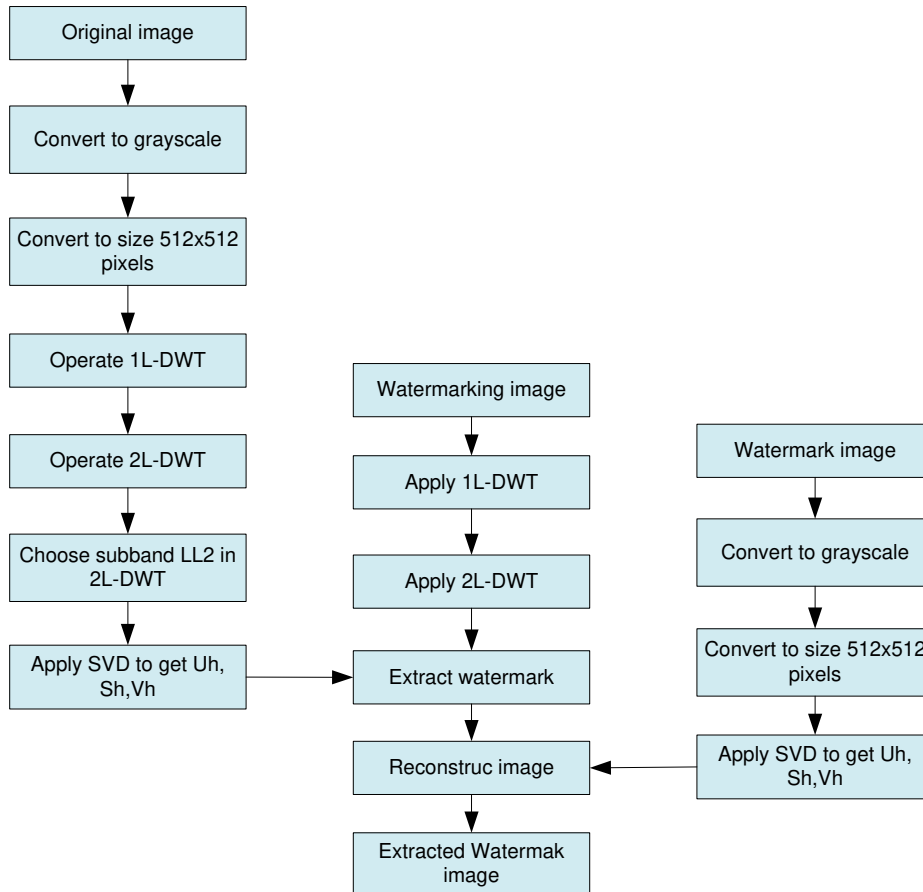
Original image

Convert to grayscale

Convert to size 512x512 pixels

Operate 1L-DWT

Operate 2L-DWT

Choose subband LL2 in 2L-DWT

Apply SVD to get Uh, Sh,Vh

Watermarking image

Apply 1L-DWT

Apply 2L-DWT

Extract watermark

Reconstruc image

Extracted Watermak image

Watermark image

Convert to grayscale

Convert to size 512x512 pixels

Apply SVD to get Uh, Sh,Vh